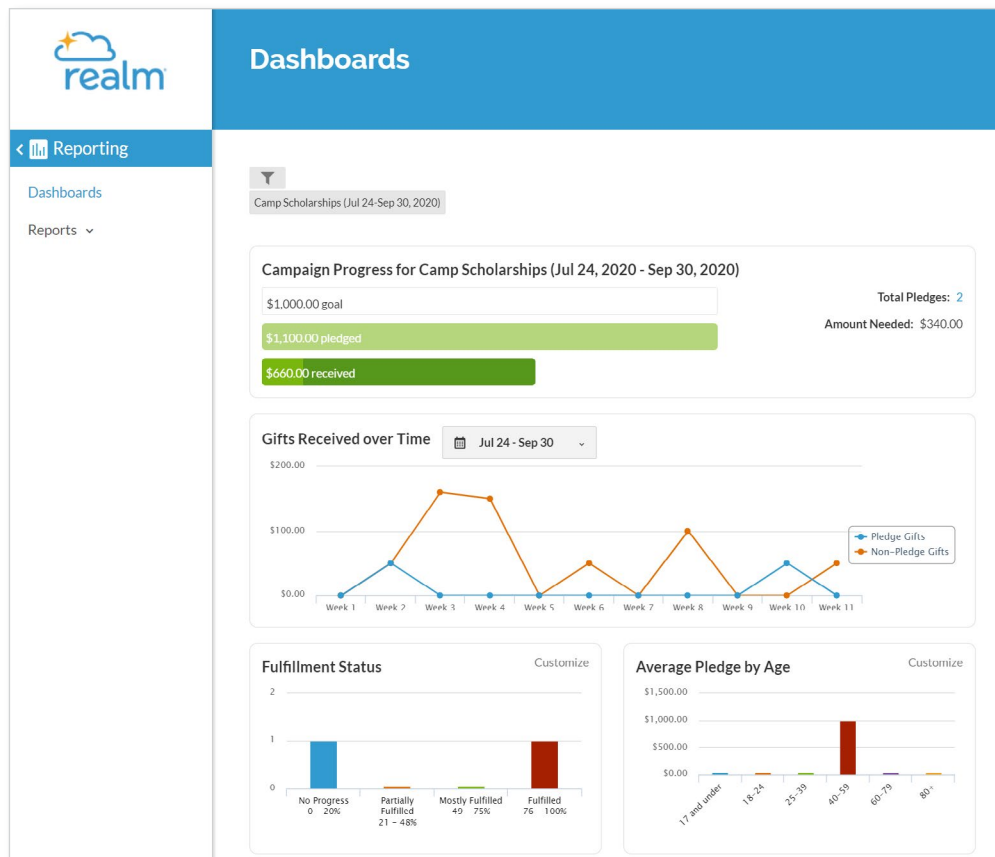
realm

Dashboards

Reporting

Dashboards

Reports

Camp Scholarships (Jul 24-Sep 30, 2020)

Campaign Progress for Camp Scholarships (Jul 24, 2020 - Sep 30, 2020)

$1,000.00 goal

$1,100.00 pledged

$660.00 received

Total Pledges: 2

Amount Needed: $340.00

Gifts Received over Time

Jul 24 - Sep 30

$200.00

$100.00

$0.00

Week 1 Week 2 Week 3 Week 4 Week 5 Week 6 Week 7 Week 8 Week 9 Week 10 Week 11

Pledge Gifts

Non-Pledge Gifts

Fulfillment Status

Customize

2

1

0

No Progress 0 20%

Partially Fulfilled 21 - 48%

Mostly Fulfilled 49 75%

Fulfilled 76 100%

Average Pledge by Age

Customize

$1,500.00

$1,000.00

$500.00

$0.00

17 and under

18-24

25-39

40-59

60-79

80+